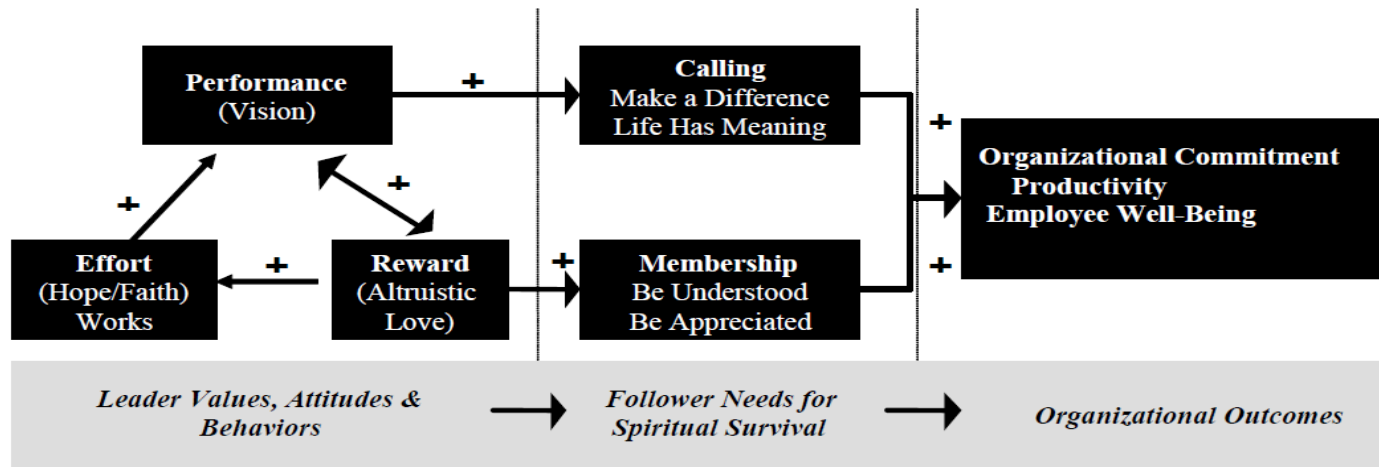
Performance
(Vision)

+

Calling
Make a Difference
Life Has Meaning

+

Organizational Commitment
Productivity
Employee Well-Being

+

+

+

Effort
(Hope/Faith)
Works

+

Reward
(Altruistic
Love)

+

Membership
Be Understood
Be Appreciated

Leader Values, Attitudes & Behaviors

Follower Needs for Spiritual Survival

Organizational Outcomes